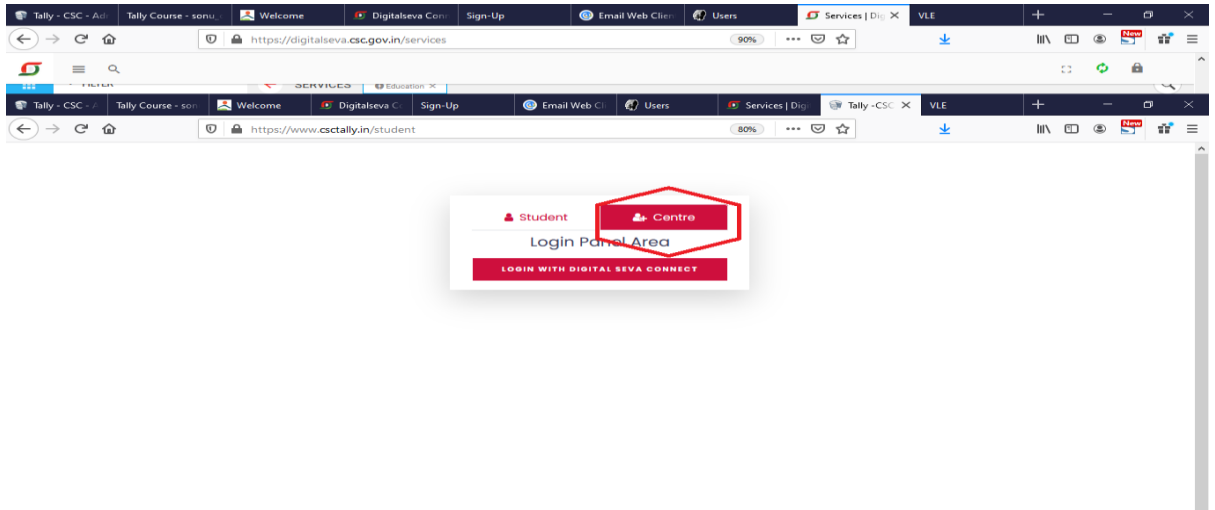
Tally - CSC - Ad | Tally Course - sonu | Welcome | Digitalseva Conn | Sign-Up | Email Web Clien | Users | Services | Dig | VLE

https://digitalseva.csc.gov.in/services

90%

New

FILTER | SERVICES | Education

Tally - CSC - A | Tally Course - son | Welcome | Digitalseva Co | Sign-Up | Email Web Cli | Users | Services | Digi | Tally -CSC | VLE

https://www.csctally.in/student

80%

New

Student

Centre

Login Panel Area

LOGIN WITH DIGITAL SEVA CONNECT